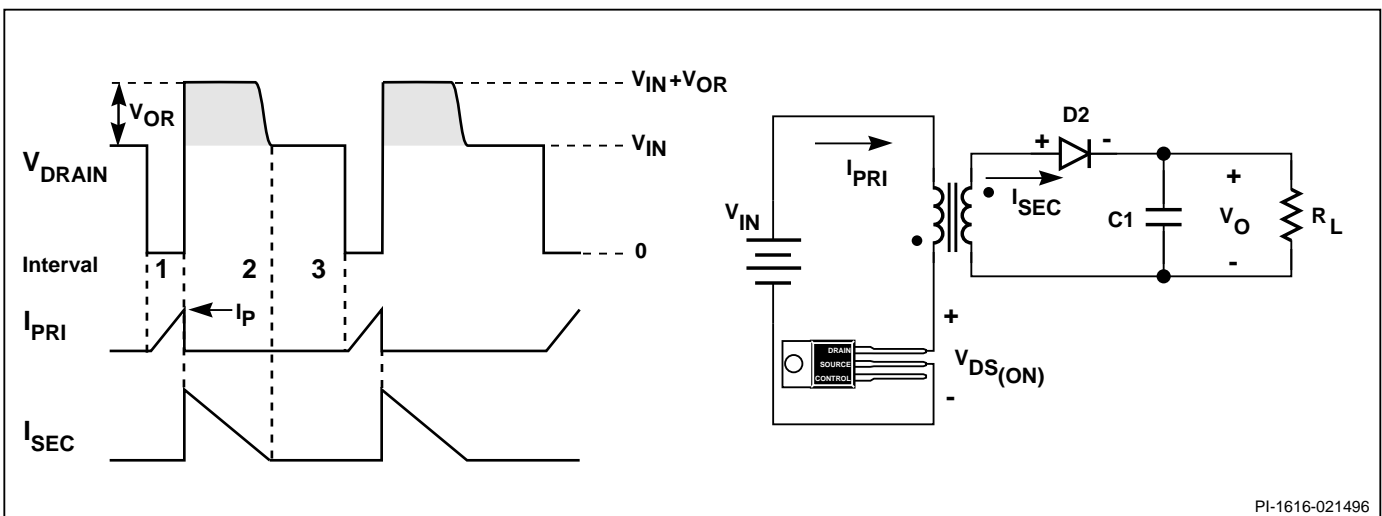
$V_{OR}$

$V_{DRAIN}$

$V_{IN}+V_{OR}$

$V_{IN}$

0

Interval 1 2 3

$I_{PRI}$

$I_P$

$I_{SEC}$

D2

+ -

$I_{PRI}$

$I_{SEC}$

$V_{IN}$

C1

+

$V_O$

-

$R_L$

+

DRAIN
SOURCE
CONTROL

$V_{DS(ON)}$

-

PI-1616-021496